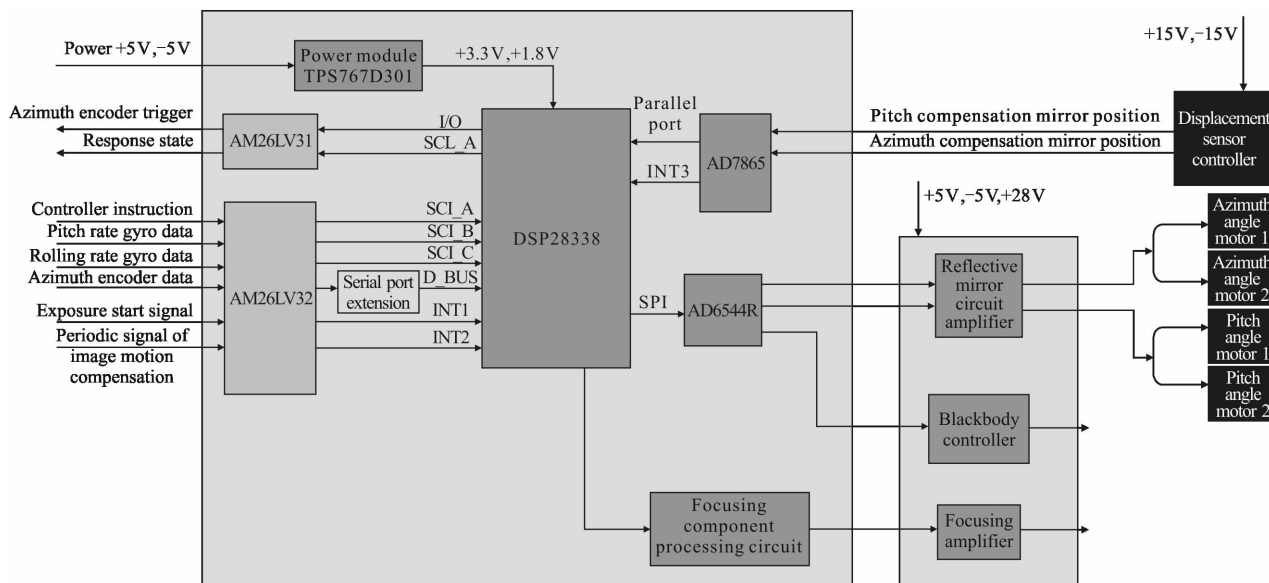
Power +5V,−5V

Power module TPS767D301

+3.3V,+1.8V

+15V,−15V

Azimuth encoder trigger

Response state

AM26LV31

I/O

SCL_A

Parallel port

AD7865

INT3

Pitch compensation mirror position

Azimuth compensation mirror position

Displacement sensor controller

+5V,−5V,+28V

Controller instruction

Pitch rate gyro data

Rolling rate gyro data

Azimuth encoder data

Exposure start signal

Periodic signal of image motion compensation

AM26LV32

Serial port extension

SCI_A

SCI_B

SCI_C

D_BUS

INT1

INT2

DSP28338

SPI

AD6544R

Reflective mirror circuit amplifier

Azimuth angle motor 1

Azimuth angle motor 2

Pitch angle motor 1

Pitch angle motor 2

Blackbody controller

Focusing component processing circuit

Focusing amplifier